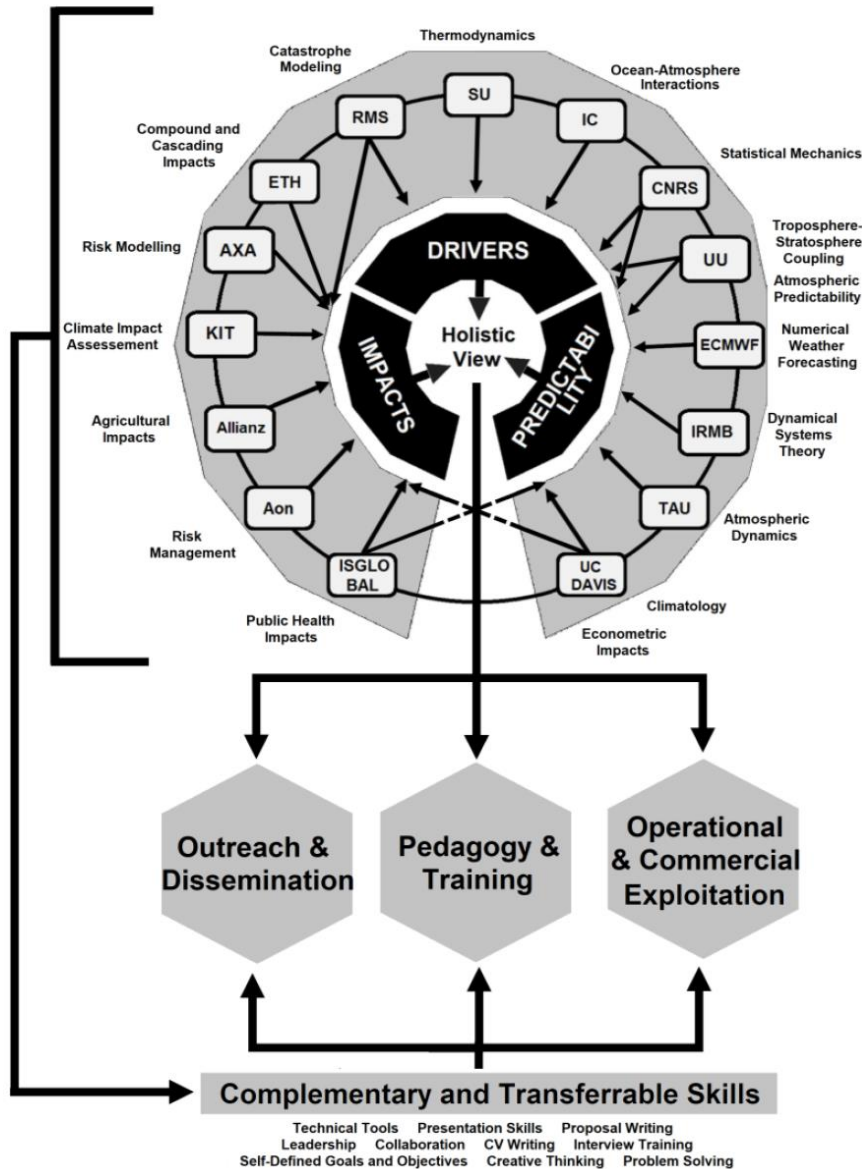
Thermodynamics

Catastrophe Modeling

Ocean-Atmosphere Interactions

Compound and Cascading Impacts

Statistical Mechanics

Troposphere-Stratosphere Coupling

Risk Modelling

Atmospheric Predictability

Climate Impact Assessement

Numerical Weather Forecasting

Agricultural Impacts

Dynamical Systems Theory

Atmospheric Dynamics

Risk Management

Climatology

Public Health Impacts

Econometric Impacts

SU

RMS

IC

ETH

CNRS

AXA

UU

KIT

ECMWF

Allianz

IRMB

Aon

TAU

ISGLO BAL

UC DAVIS

DRIVERS

IMPACTS

PREDICTABI LITY

Holistic View

Outreach & Dissemination

Pedagogy & Training

Operational & Commercial Exploitation

Complementary and Transferrable Skills

Technical Tools Presentation Skills Proposal Writing
Leadership Collaboration CV Writing Interview Training
Self-Defined Goals and Objectives Creative Thinking Problem Solving